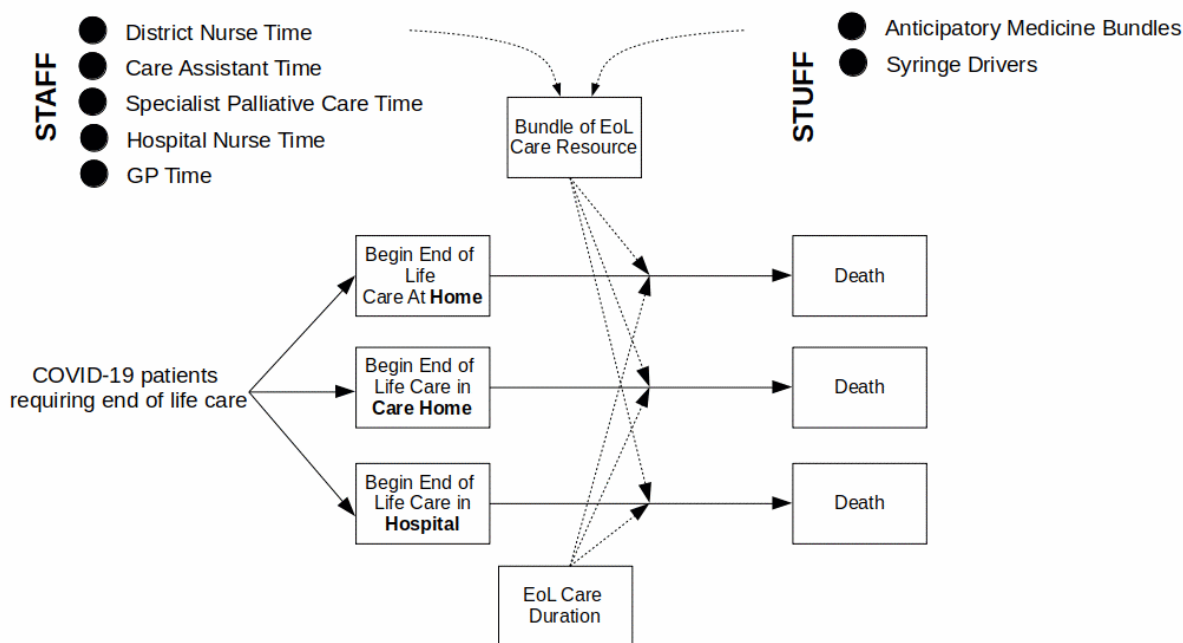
STAFF

District Nurse Time
Care Assistant Time
Specialist Palliative Care Time
Hospital Nurse Time
GP Time

STUFF

Anticipatory Medicine Bundles
Syringe Drivers

Bundle of EoL Care Resource

COVID-19 patients requiring end of life care

Begin End of Life Care At **Home**

Begin End of Life Care in **Care Home**

Begin End of Life Care in **Hospital**

Death

Death

Death

EoL Care Duration